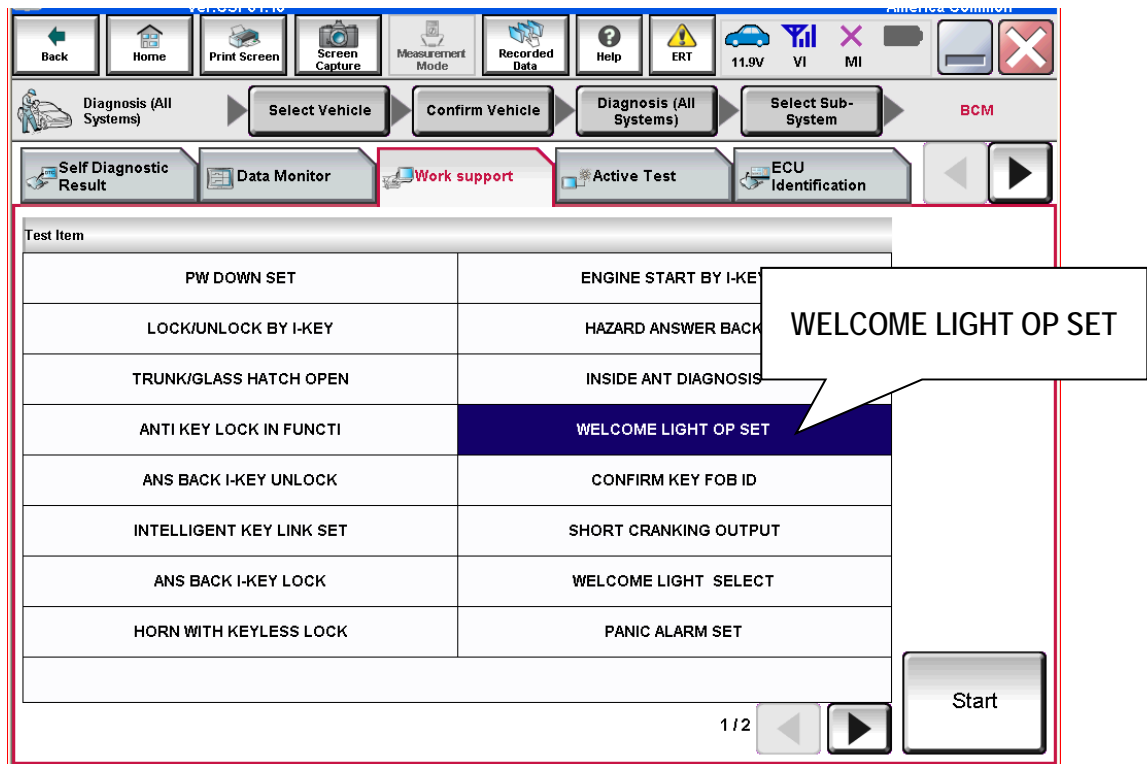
Back Home Print Screen Screen Capture Measurement Mode Recorded Data Help ERT 11.9V VI MI

Diagnosis (All Systems) Select Vehicle Confirm Vehicle Diagnosis (All Systems) Select Sub-System BCM

Self Diagnostic Result Data Monitor Work support Active Test ECU Identification

| Test Item | |
|---|---|
| PW DOWN SET | ENGINE START BY I-KEY |
| LOCK/UNLOCK BY I-KEY | HAZARD ANSWER BACK |
| TRUNK/GLASS HATCH OPEN | INSIDE ANT DIAGNOSIS |
| ANTI KEY LOCK IN FUNCTI | WELCOME LIGHT OP SET |
| ANS BACK I-KEY UNLOCK | CONFIRM KEY FOB ID |
| INTELLIGENT KEY LINK SET | SHORT CRANKING OUTPUT |
| ANS BACK I-KEY LOCK | WELCOME LIGHT SELECT |
| HORN WITH KEYLESS LOCK | PANIC ALARM SET |

WELCOME LIGHT OP SET

1/2

Start